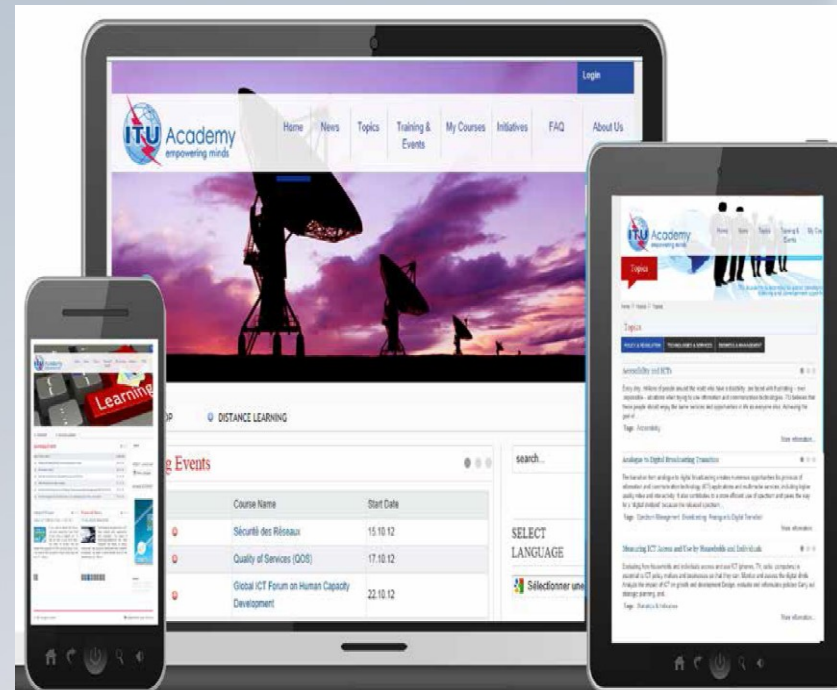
Login

ITU Academy
empowering minds

Home News Topics Training & Events My Courses Initiatives FAQ About Us

OP DISTANCE LEARNING

g Events

| Course Name | Start Date |
|---|---|
| Sécurité des Réseaux | 15.10.12 |
| Quality of Services (QOS) | 17.10.12 |
| Global ICT Forum on Human Capacity Development | 22.10.12 |

search...

SELECT LANGUAGE

Sélectionner une

ITU Academy

Learning

ITU Academy
empowering minds

Home News Topics Training & Events My Co

Topics

Topics

Accessibility and ICTs

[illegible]

Tags: Accessibility

More information...

Analogue to Digital Broadcasting Transition

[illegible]

More information...

Measuring ICT Access and Use by Households and Individuals

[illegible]

More information...